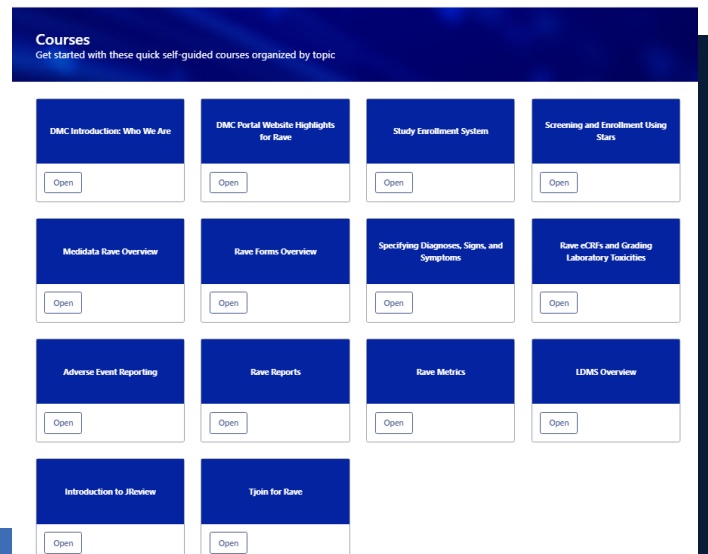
Courses
Get started with these quick self-guided courses organized by topic

DMC Introduction: Who We Are
Open

DMC Portal Website Highlights for Rave
Open

Study Enrollment System
Open

Screening and Enrollment Using Stars
Open

Medidata Rave Overview
Open

Rave Forms Overview
Open

Specifying Diagnoses, Signs, and Symptoms
Open

Rave eCRFs and Grading Laboratory Toxicities
Open

Adverse Event Reporting
Open

Rave Reports
Open

Rave Metrics
Open

LDMS Overview
Open

Introduction to JReview
Open

Tjoin for Rave
Open